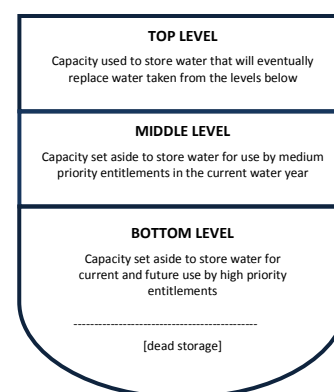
TOP LEVEL

Capacity used to store water that will eventually replace water taken from the levels below

MIDDLE LEVEL

Capacity set aside to store water for use by medium priority entitlements in the current water year

BOTTOM LEVEL

Capacity set aside to store water for current and future use by high priority entitlements

--------------------------------------------

[dead storage]